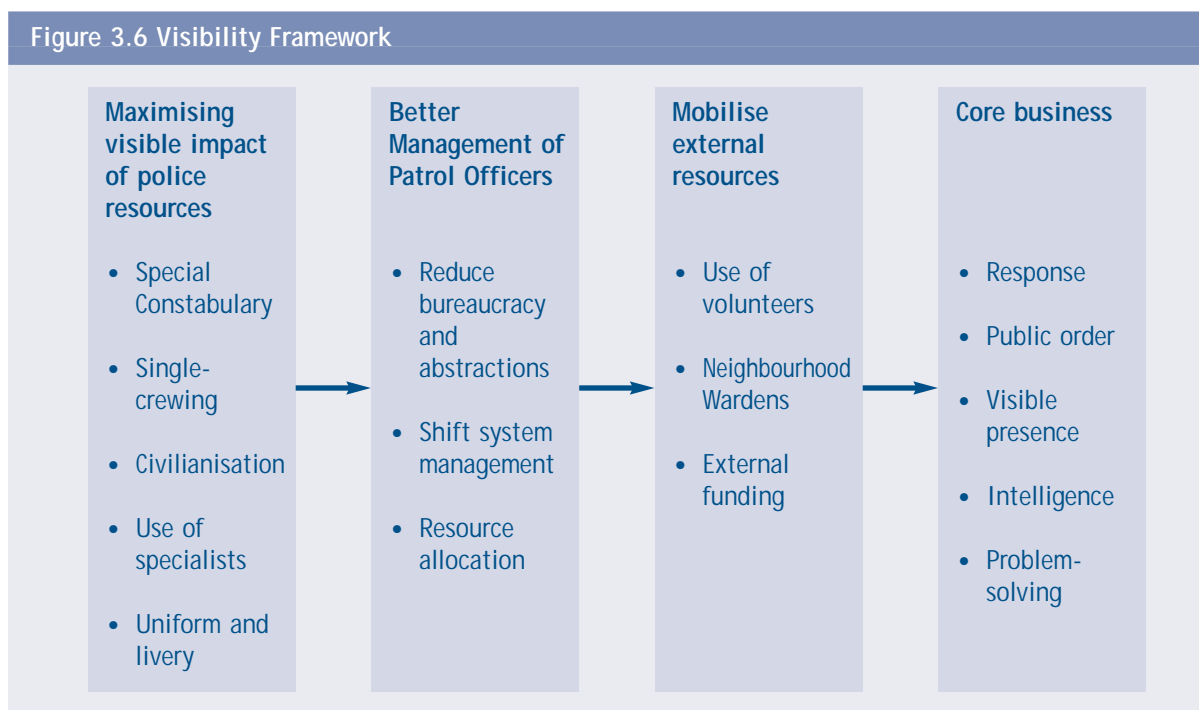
Figure 3.6 Visibility Framework

Maximising visible impact of police resources

- Special Constabulary
- Single-crewing
- Civilianisation
- Use of specialists
- Uniform and livery

Better Management of Patrol Officers

- Reduce bureaucracy and abstractions
- Shift system management
- Resource allocation

Mobilise external resources

- Use of volunteers
- Neighbourhood Wardens
- External funding

Core business

- Response
- Public order
- Visible presence
- Intelligence
- Problem-solving